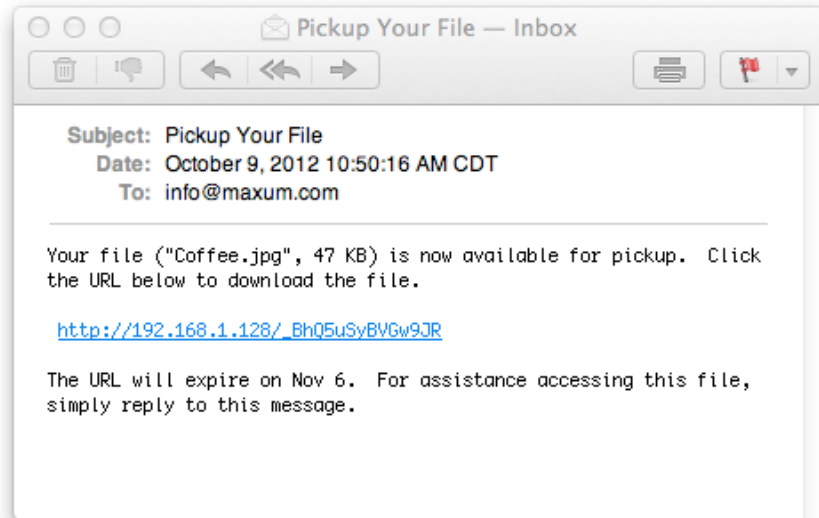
Pickup Your File — Inbox

Subject: Pickup Your File
Date: October 9, 2012 10:50:16 AM CDT
To: info@maxum.com

Your file ("Coffee.jpg", 47 KB) is now available for pickup. Click the URL below to download the file.

http://192.168.1.128/_BhQ5uSyBVGw9JR

The URL will expire on Nov 6. For assistance accessing this file, simply reply to this message.